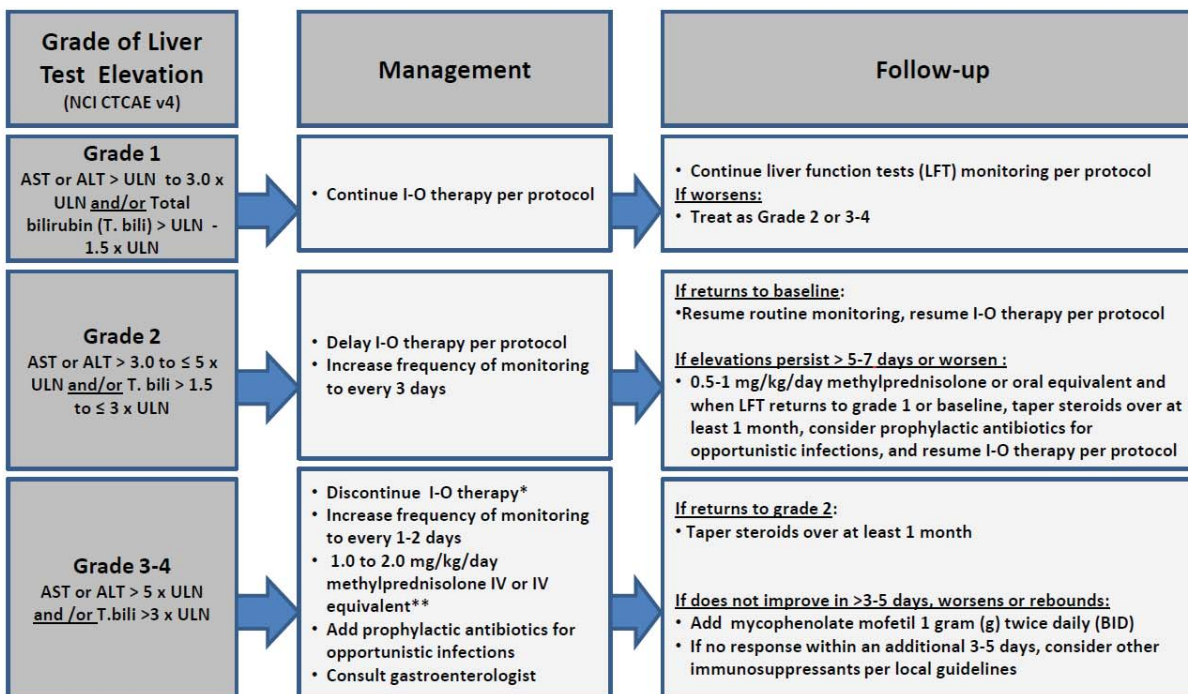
| Grade of Liver Test Elevation (NCI CTCAE v4) | Management | Follow-up |
|---|---|---|
| **Grade 1** AST or ALT > ULN to 3.0 x ULN and/or Total bilirubin (T. bili) > ULN - 1.5 x ULN | • Continue I-O therapy per protocol | • Continue liver function tests (LFT) monitoring per protocol<br>If worsens:<br>• Treat as Grade 2 or 3-4 |
| **Grade 2** AST or ALT > 3.0 to ≤ 5 x ULN and/or T. bili > 1.5 to ≤ 3 x ULN | • Delay I-O therapy per protocol<br>• Increase frequency of monitoring to every 3 days | If returns to baseline:<br>•Resume routine monitoring, resume I-O therapy per protocol<br>If elevations persist > 5-7 days or worsen :<br>• 0.5-1 mg/kg/day methylprednisolone or oral equivalent and when LFT returns to grade 1 or baseline, taper steroids over at least 1 month, consider prophylactic antibiotics for opportunistic infections, and resume I-O therapy per protocol |
| **Grade 3-4** AST or ALT > 5 x ULN and /or T.bili >3 x ULN | • Discontinue I-O therapy*<br>• Increase frequency of monitoring to every 1-2 days<br>• 1.0 to 2.0 mg/kg/day methylprednisolone IV or IV equivalent**<br>• Add prophylactic antibiotics for opportunistic infections<br>• Consult gastroenterologist | If returns to grade 2:<br>• Taper steroids over at least 1 month<br>If does not improve in >3-5 days, worsens or rebounds:<br>• Add mycophenolate mofetil 1 gram (g) twice daily (BID)<br>• If no response within an additional 3-5 days, consider other immunosuppressants per local guidelines |